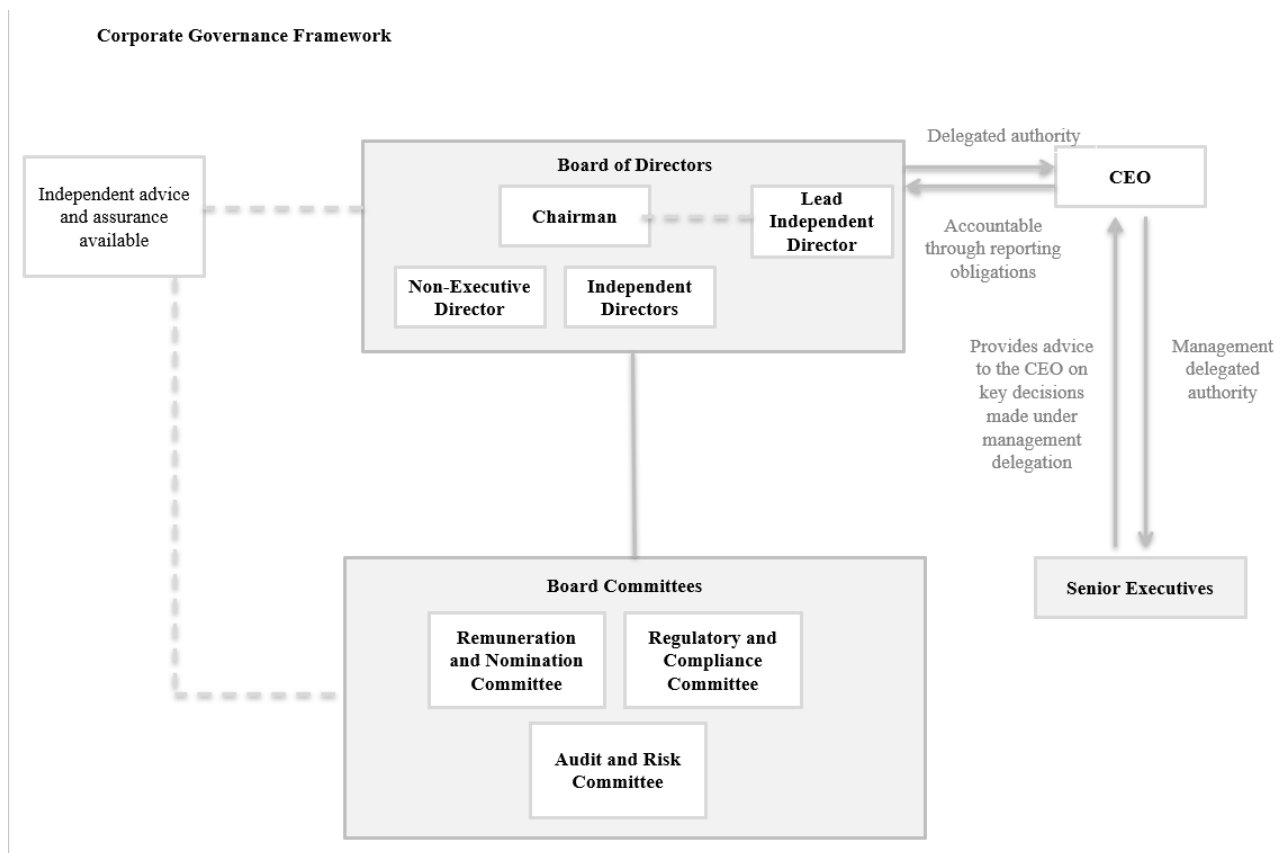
Corporate Governance Framework

Independent advice and assurance available

Board of Directors

Chairman

Lead Independent Director

Non-Executive Director

Independent Directors

Delegated authority

CEO

Accountable through reporting obligations

Provides advice to the CEO on key decisions made under management delegation

Management delegated authority

Senior Executives

Board Committees

Remuneration and Nomination Committee

Regulatory and Compliance Committee

Audit and Risk Committee